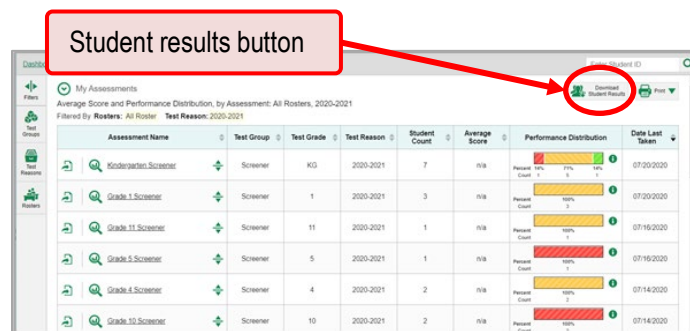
Student results button

Dashb

Enter Student ID

Filters

Test Groups

Test Reasons

Rosters

My Assessments

Average Score and Performance Distribution, by Assessment: All Rosters, 2020-2021

Filtered By Rosters: All Roster Test Reason: 2020-2021

Download Student Results

Print

| | Assessment Name | Test Group | Test Grade | Test Reason | Student Count | Average Score | Performance Distribution | Date Last Taken |
|---|---|---|---|---|---|---|---|---|
| | Kindergarten Screener | Screener | KG | 2020-2021 | 7 | n/a | Percent 14% 71% 14% Count 1 5 1 | 07/20/2020 |
| | Grade 1 Screener | Screener | 1 | 2020-2021 | 3 | n/a | Percent 100% Count 3 | 07/20/2020 |
| | Grade 11 Screener | Screener | 11 | 2020-2021 | 1 | n/a | Percent 100% Count 1 | 07/16/2020 |
| | Grade 5 Screener | Screener | 5 | 2020-2021 | 1 | n/a | Percent 100% Count 1 | 07/16/2020 |
| | Grade 4 Screener | Screener | 4 | 2020-2021 | 2 | n/a | Percent 100% Count 2 | 07/14/2020 |
| | Grade 10 Screener | Screener | 10 | 2020-2021 | 2 | n/a | Percent 100% Count | 07/14/2020 |